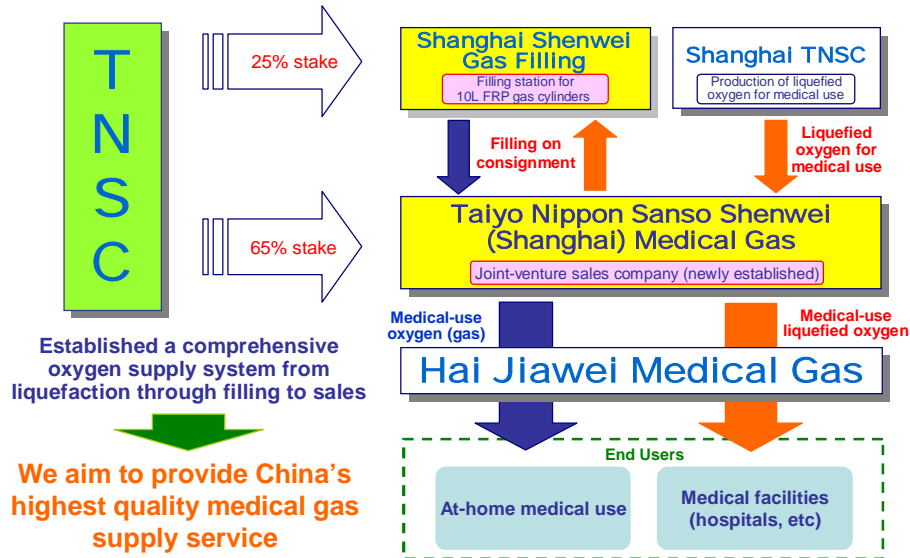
TNSC

25% stake

65% stake

Shanghai Shenwei Gas Filling

Filling station for 10L FRP gas cylinders

Shanghai TNSC

Production of liquefied oxygen for medical use

Filling on consignment

Liquefied oxygen for medical use

Taiyo Nippon Sanso Shenwei (Shanghai) Medical Gas

Joint-venture sales company (newly established)

Medical-use oxygen (gas)

Medical-use liquefied oxygen

Hai Jiawei Medical Gas

Established a comprehensive oxygen supply system from liquefaction through filling to sales

End Users

At-home medical use

Medical facilities (hospitals, etc)

We aim to provide China's highest quality medical gas supply service